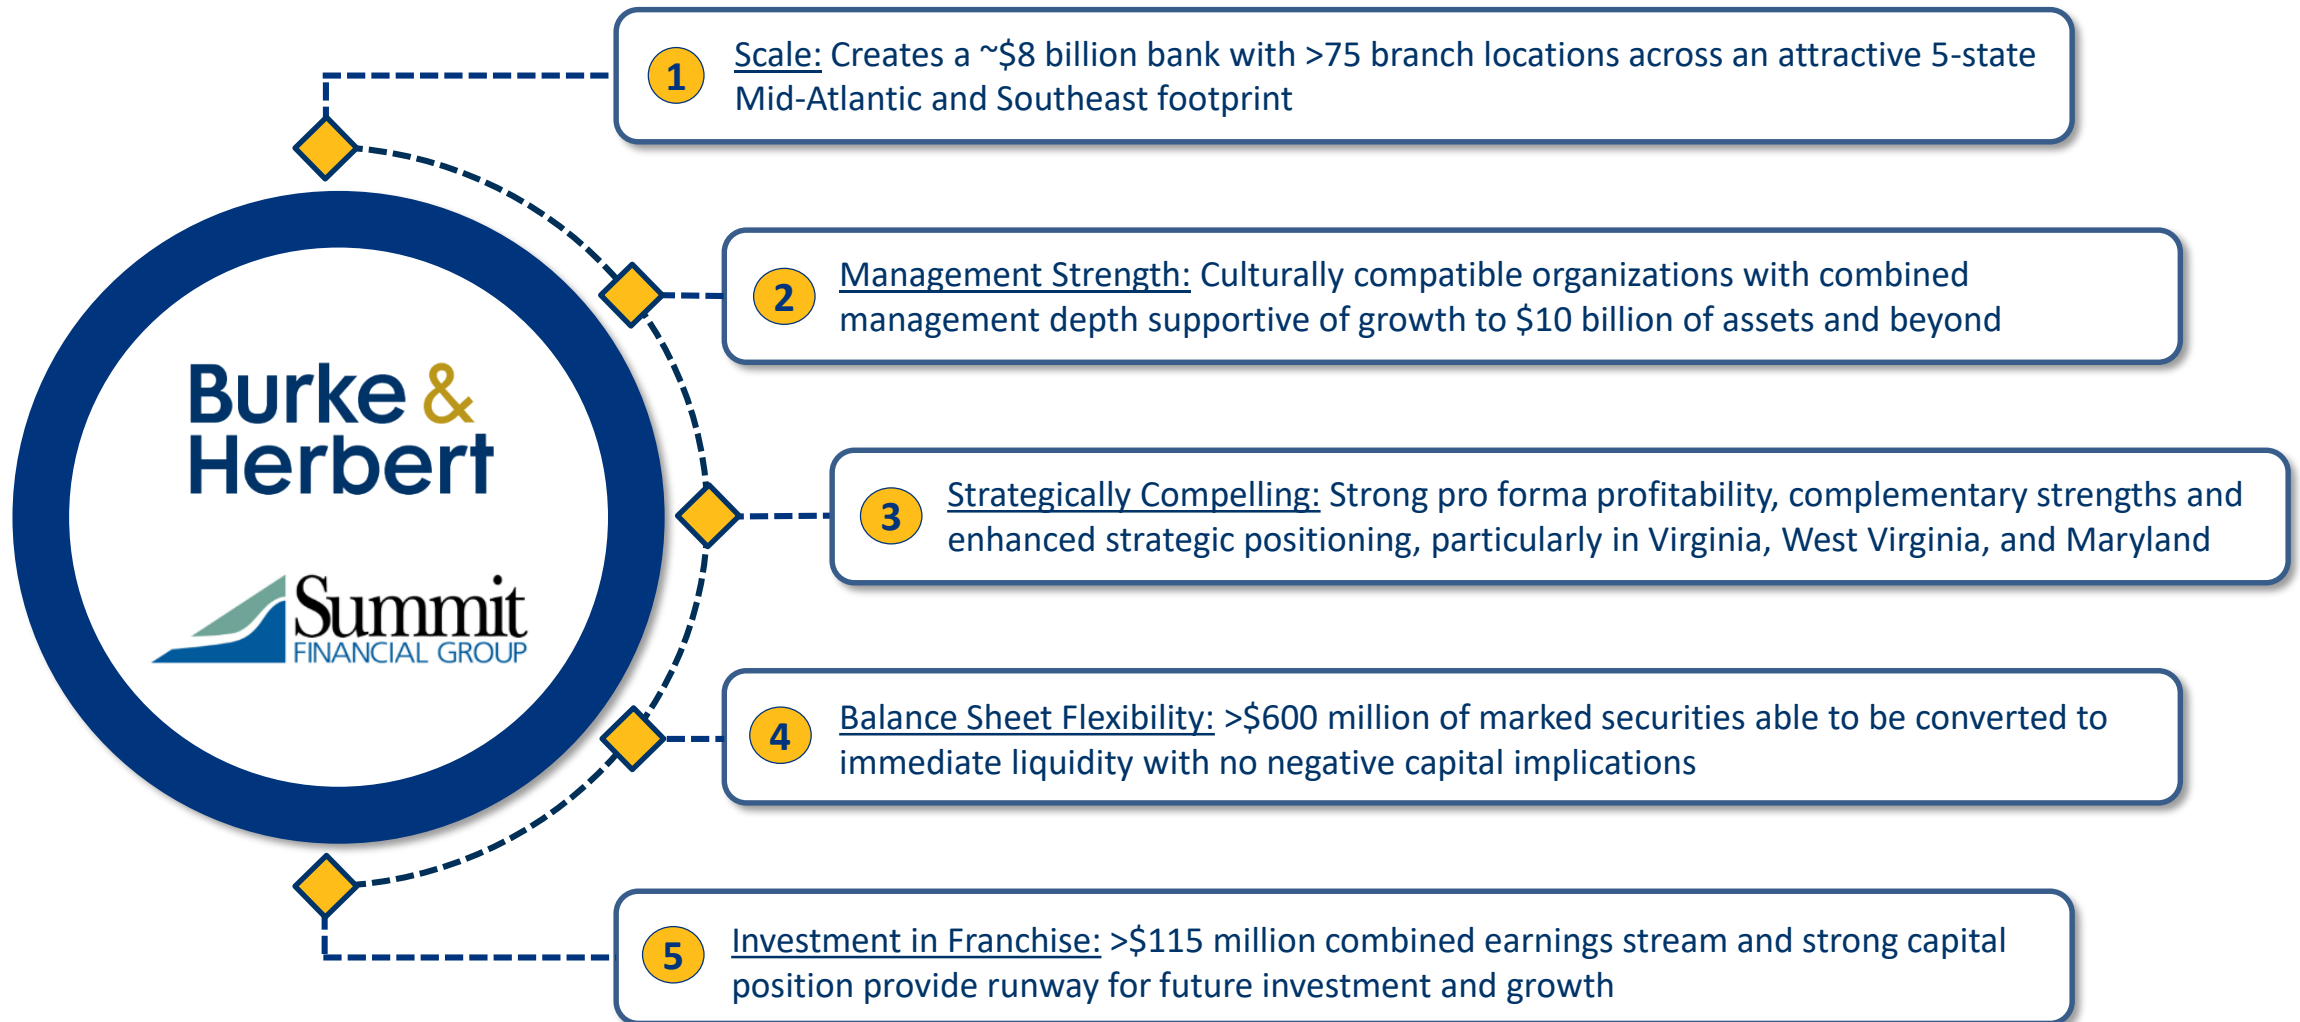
Burke & Herbert

Summit FINANCIAL GROUP

1 Scale: Creates a ~$8 billion bank with >75 branch locations across an attractive 5-state Mid-Atlantic and Southeast footprint

2 Management Strength: Culturally compatible organizations with combined management depth supportive of growth to $10 billion of assets and beyond

3 Strategically Compelling: Strong pro forma profitability, complementary strengths and enhanced strategic positioning, particularly in Virginia, West Virginia, and Maryland

4 Balance Sheet Flexibility: >$600 million of marked securities able to be converted to immediate liquidity with no negative capital implications

5 Investment in Franchise: >$115 million combined earnings stream and strong capital position provide runway for future investment and growth